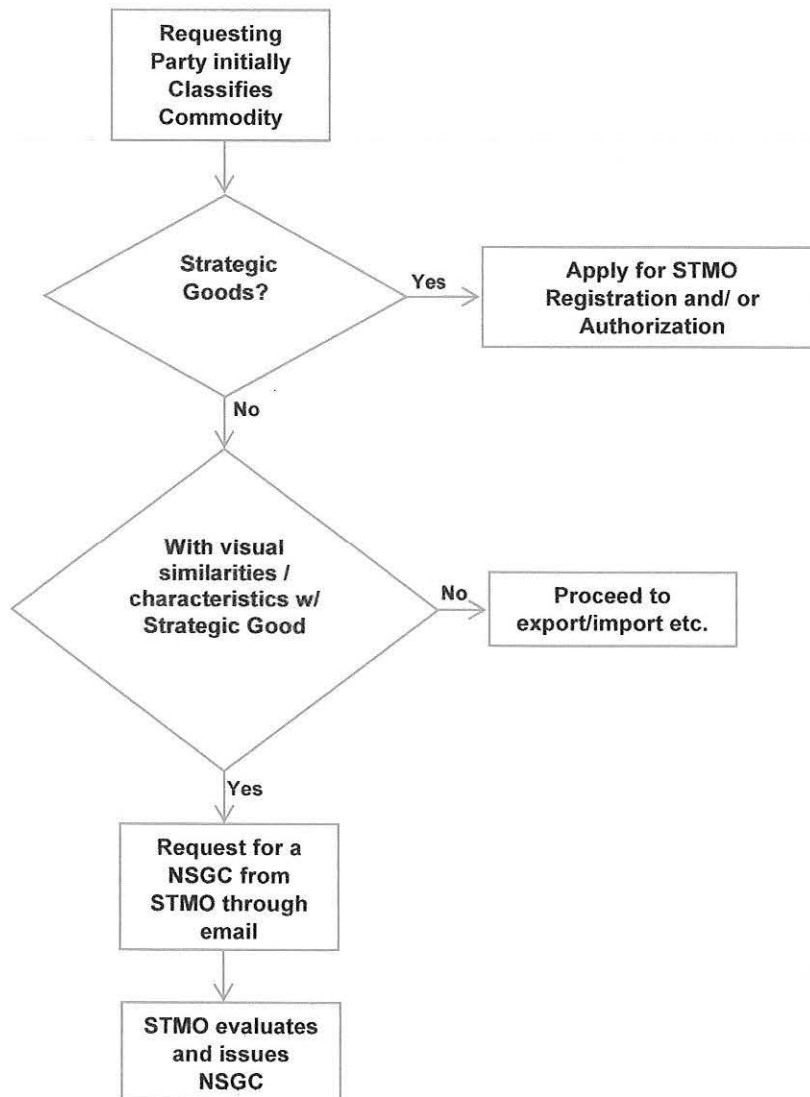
Requesting Party initially Classifies Commodity

Strategic Goods?

Yes

Apply for STMO Registration and/ or Authorization

No

With visual similarities / characteristics w/ Strategic Good

No

Proceed to export/import etc.

Yes

Request for a NSGC from STMO through email

STMO evaluates and issues NSGC